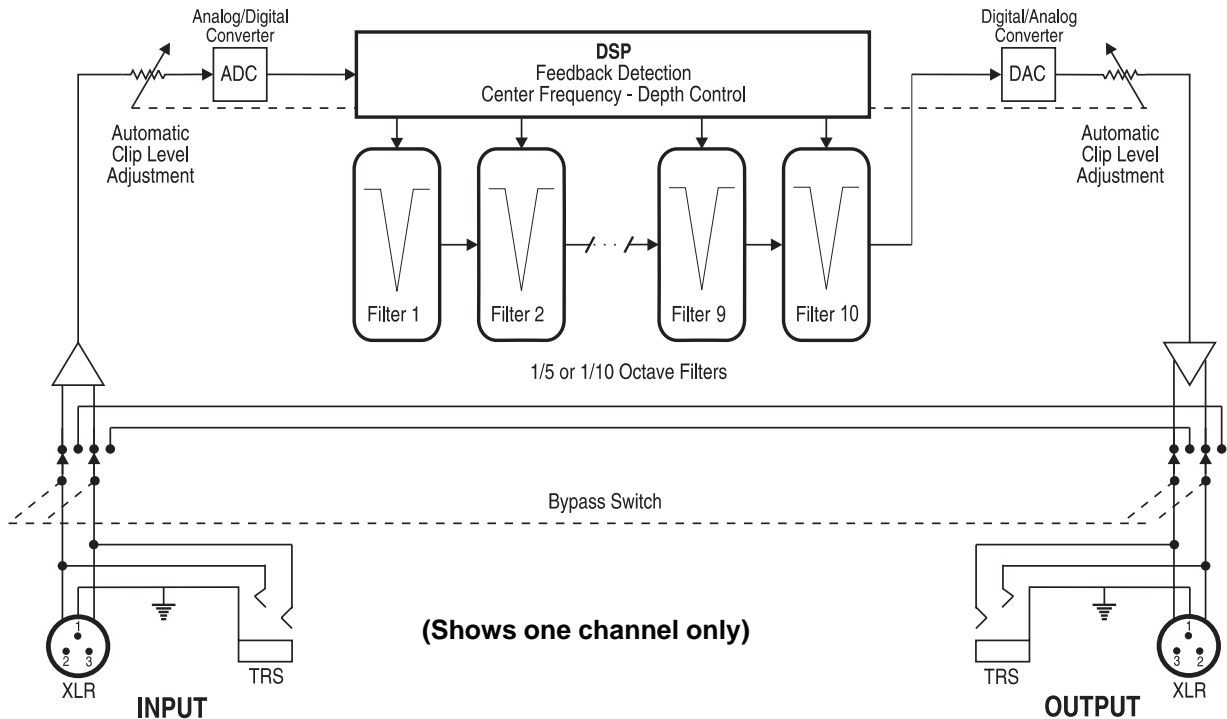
Analog/Digital Converter

ADC

DSP
Feedback Detection
Center Frequency - Depth Control

Digital/Analog Converter

DAC

Automatic Clip Level Adjustment

Automatic Clip Level Adjustment

Filter 1

Filter 2

Filter 9

Filter 10

1/5 or 1/10 Octave Filters

Bypass Switch

1
2 3
XLR

TRS

INPUT

(Shows one channel only)

TRS

1
3 2
XLR

OUTPUT